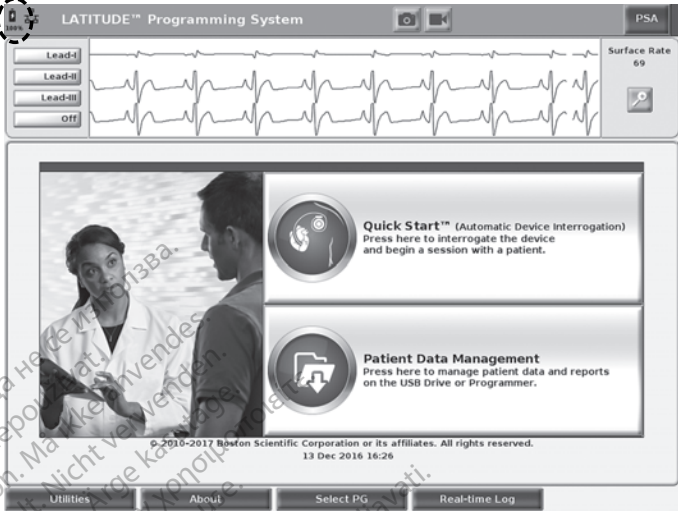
100%

LATITUDE™ Programming System

PSA

Lead-I

Lead-II

Lead-III

Off

Surface Rate
69

Quick Start™ (Automatic Device Interrogation)
Press here to interrogate the device and begin a session with a patient.

Patient Data Management
Press here to manage patient data and reports on the USB Drive or Programmer.

© 2010-2017 Boston Scientific Corporation or its affiliates. All rights reserved.
13 Dec 2016 16:26

Utilities

About

Select PG

Real-time Log